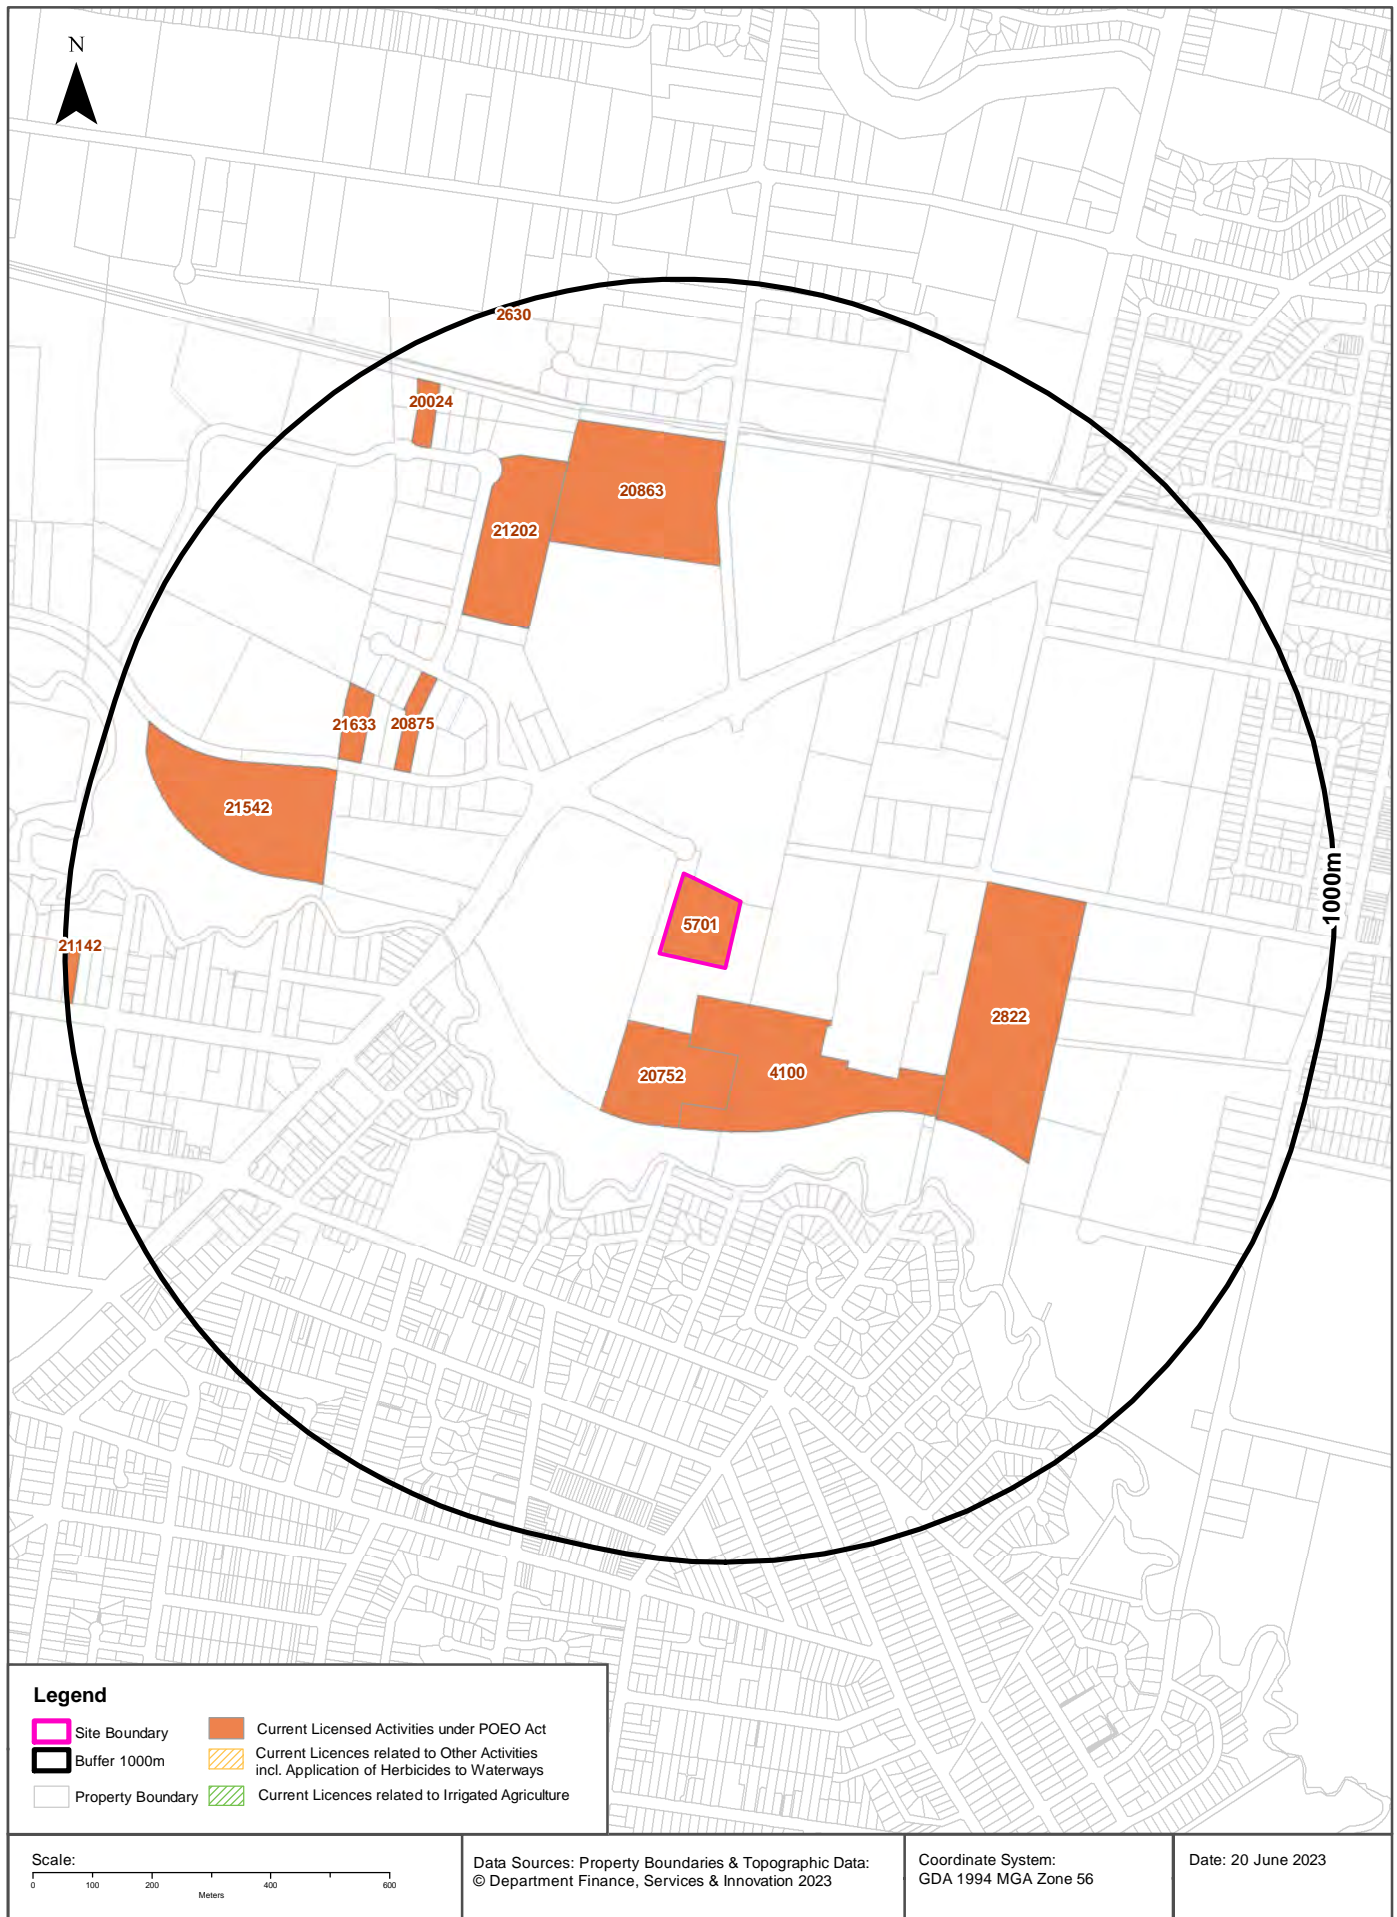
N

2630

20024

20863

21202

21633

20875

21542

5701

1000m

21142

2822

20752

4100

Legend

Site Boundary

Buffer 1000m

Property Boundary

Current Licensed Activities under POEO Act

Current Licences related to Other Activities incl. Application of Herbicides to Waterways

Current Licences related to Irrigated Agriculture

Scale:

0 100 200 400 600

Meters

Data Sources: Property Boundaries & Topographic Data: © Department Finance, Services & Innovation 2023

Coordinate System: GDA 1994 MGA Zone 56

Date: 20 June 2023